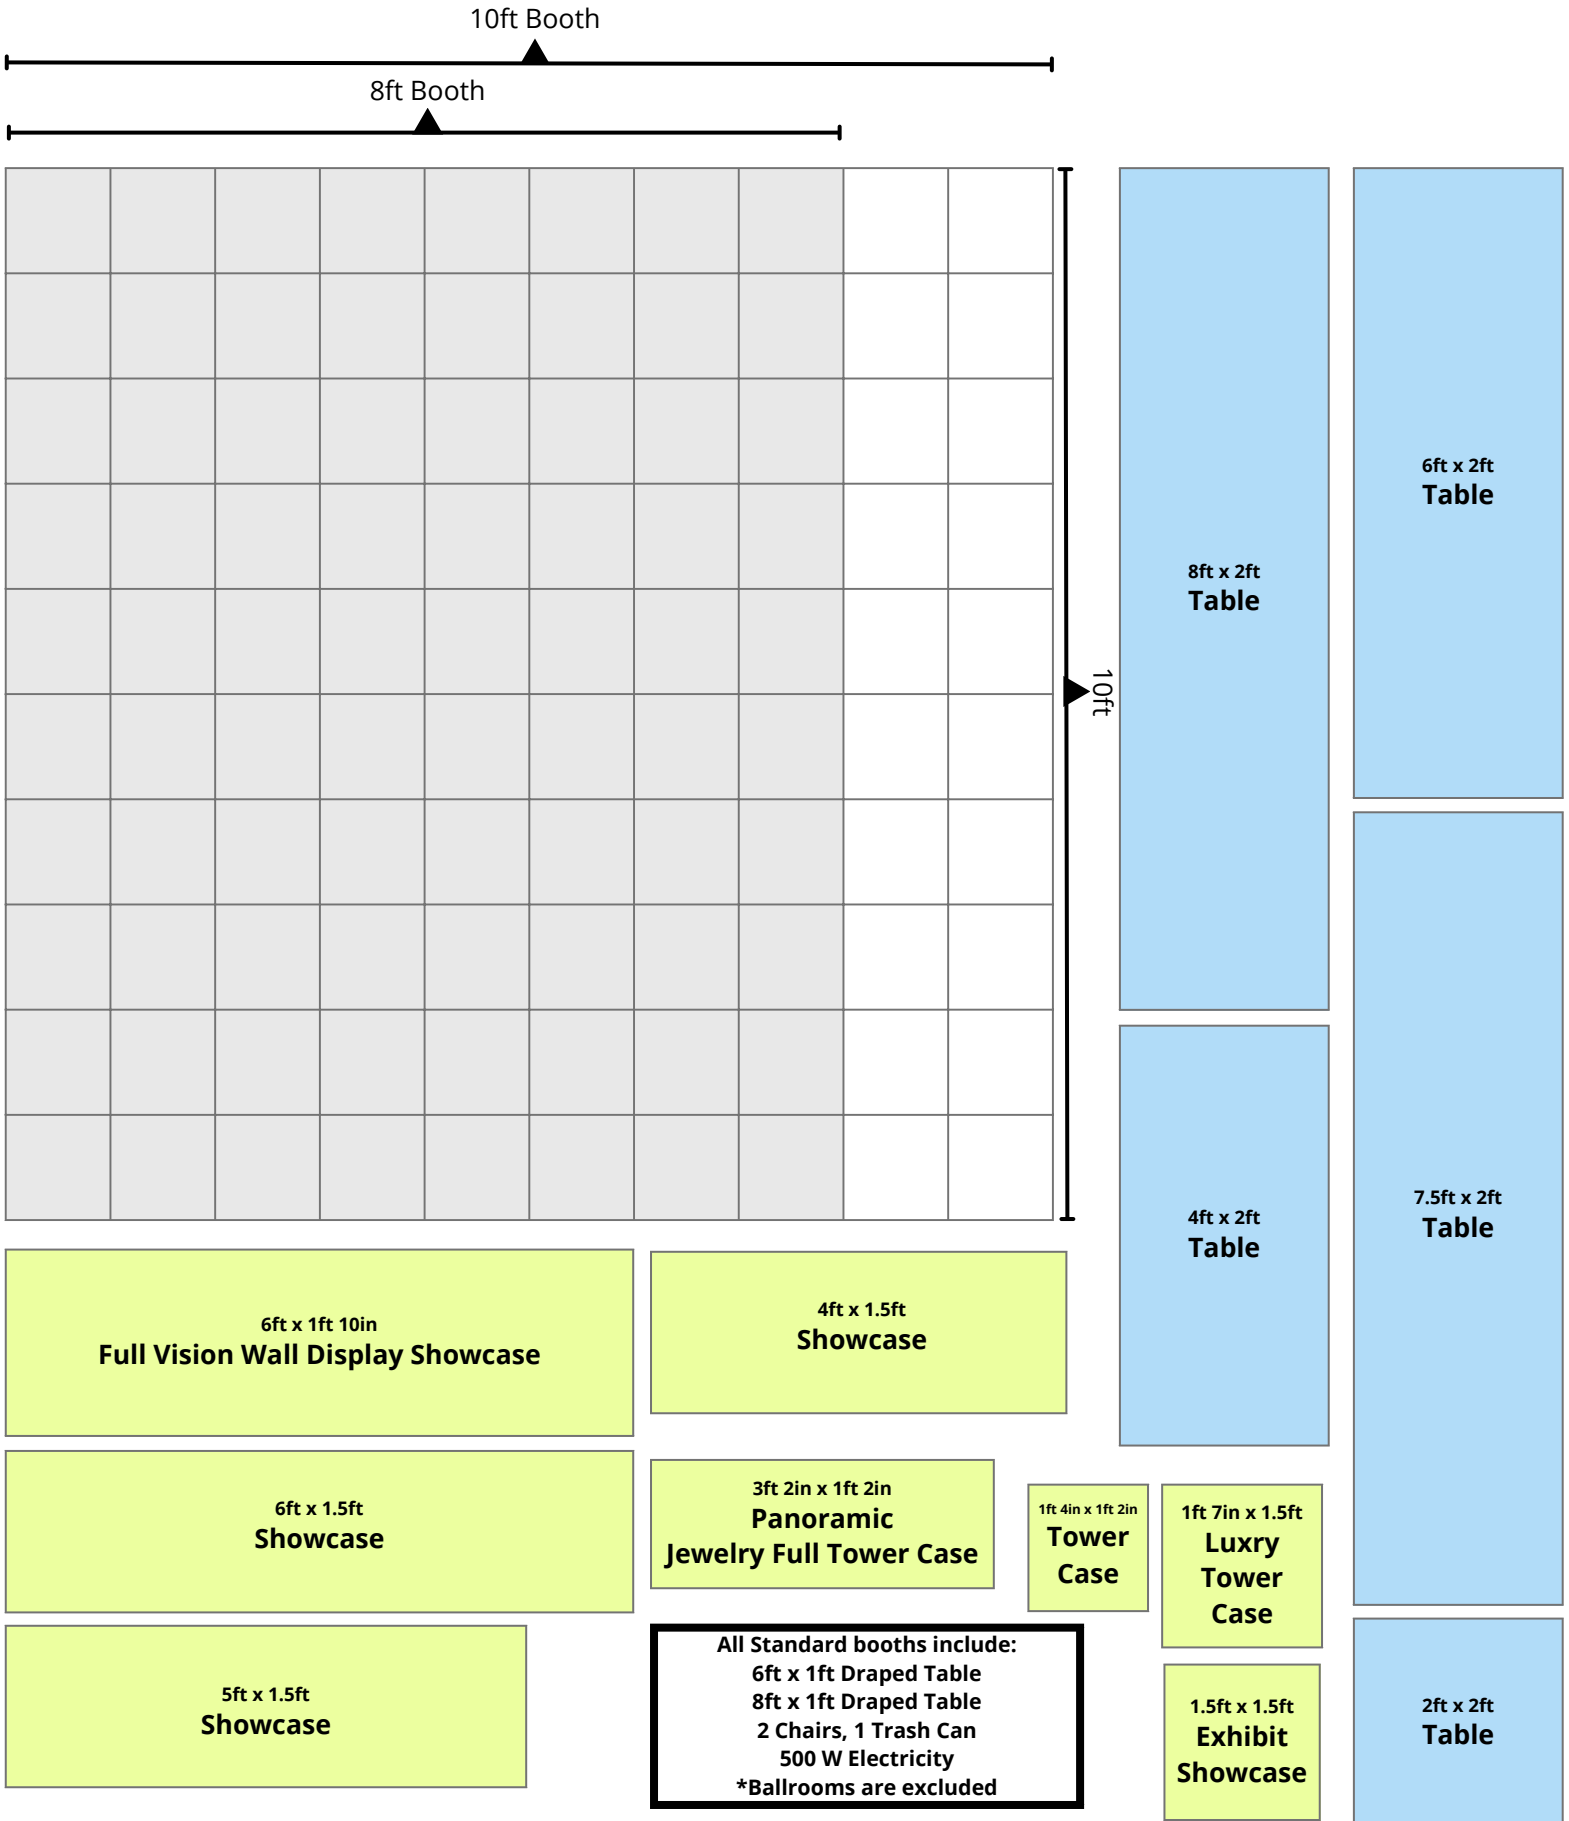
10ft Booth

8ft Booth

10ft

8ft x 2ft
Table

6ft x 2ft
Table

4ft x 2ft
Table

7.5ft x 2ft
Table

6ft x 1ft 10in
Full Vision Wall Display Showcase

4ft x 1.5ft
Showcase

6ft x 1.5ft
Showcase

3ft 2in x 1ft 2in
Panoramic
Jewelry Full Tower Case

1ft 4in x 1ft 2in
Tower
Case

1ft 7in x 1.5ft
Luxry
Tower
Case

5ft x 1.5ft
Showcase

All Standard booths include:
6ft x 1ft Draped Table
8ft x 1ft Draped Table
2 Chairs, 1 Trash Can
500 W Electricity
*Ballrooms are excluded

1.5ft x 1.5ft
Exhibit
Showcase

2ft x 2ft
Table